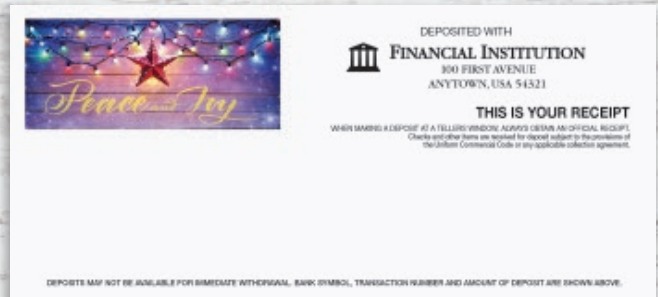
Peace and Joy

DEPOSITED WITH

FINANCIAL INSTITUTION
100 FIRST AVENUE
ANYTOWN, USA 54321

THIS IS YOUR RECEIPT

WHEN MAKING A DEPOSIT AT A TELLERS WINDOW, ALWAYS OBTAIN AN OFFICIAL RECEIPT. Checks and other items are received for deposit subject to the provisions of the Uniform Commercial Code or any applicable collection agreement.

DEPOSITS MAY NOT BE AVAILABLE FOR IMMEDIATE WITHDRAWAL. BANK SYMBOL, TRANSACTION NUMBER AND AMOUNT OF DEPOSIT ARE SHOWN ABOVE.